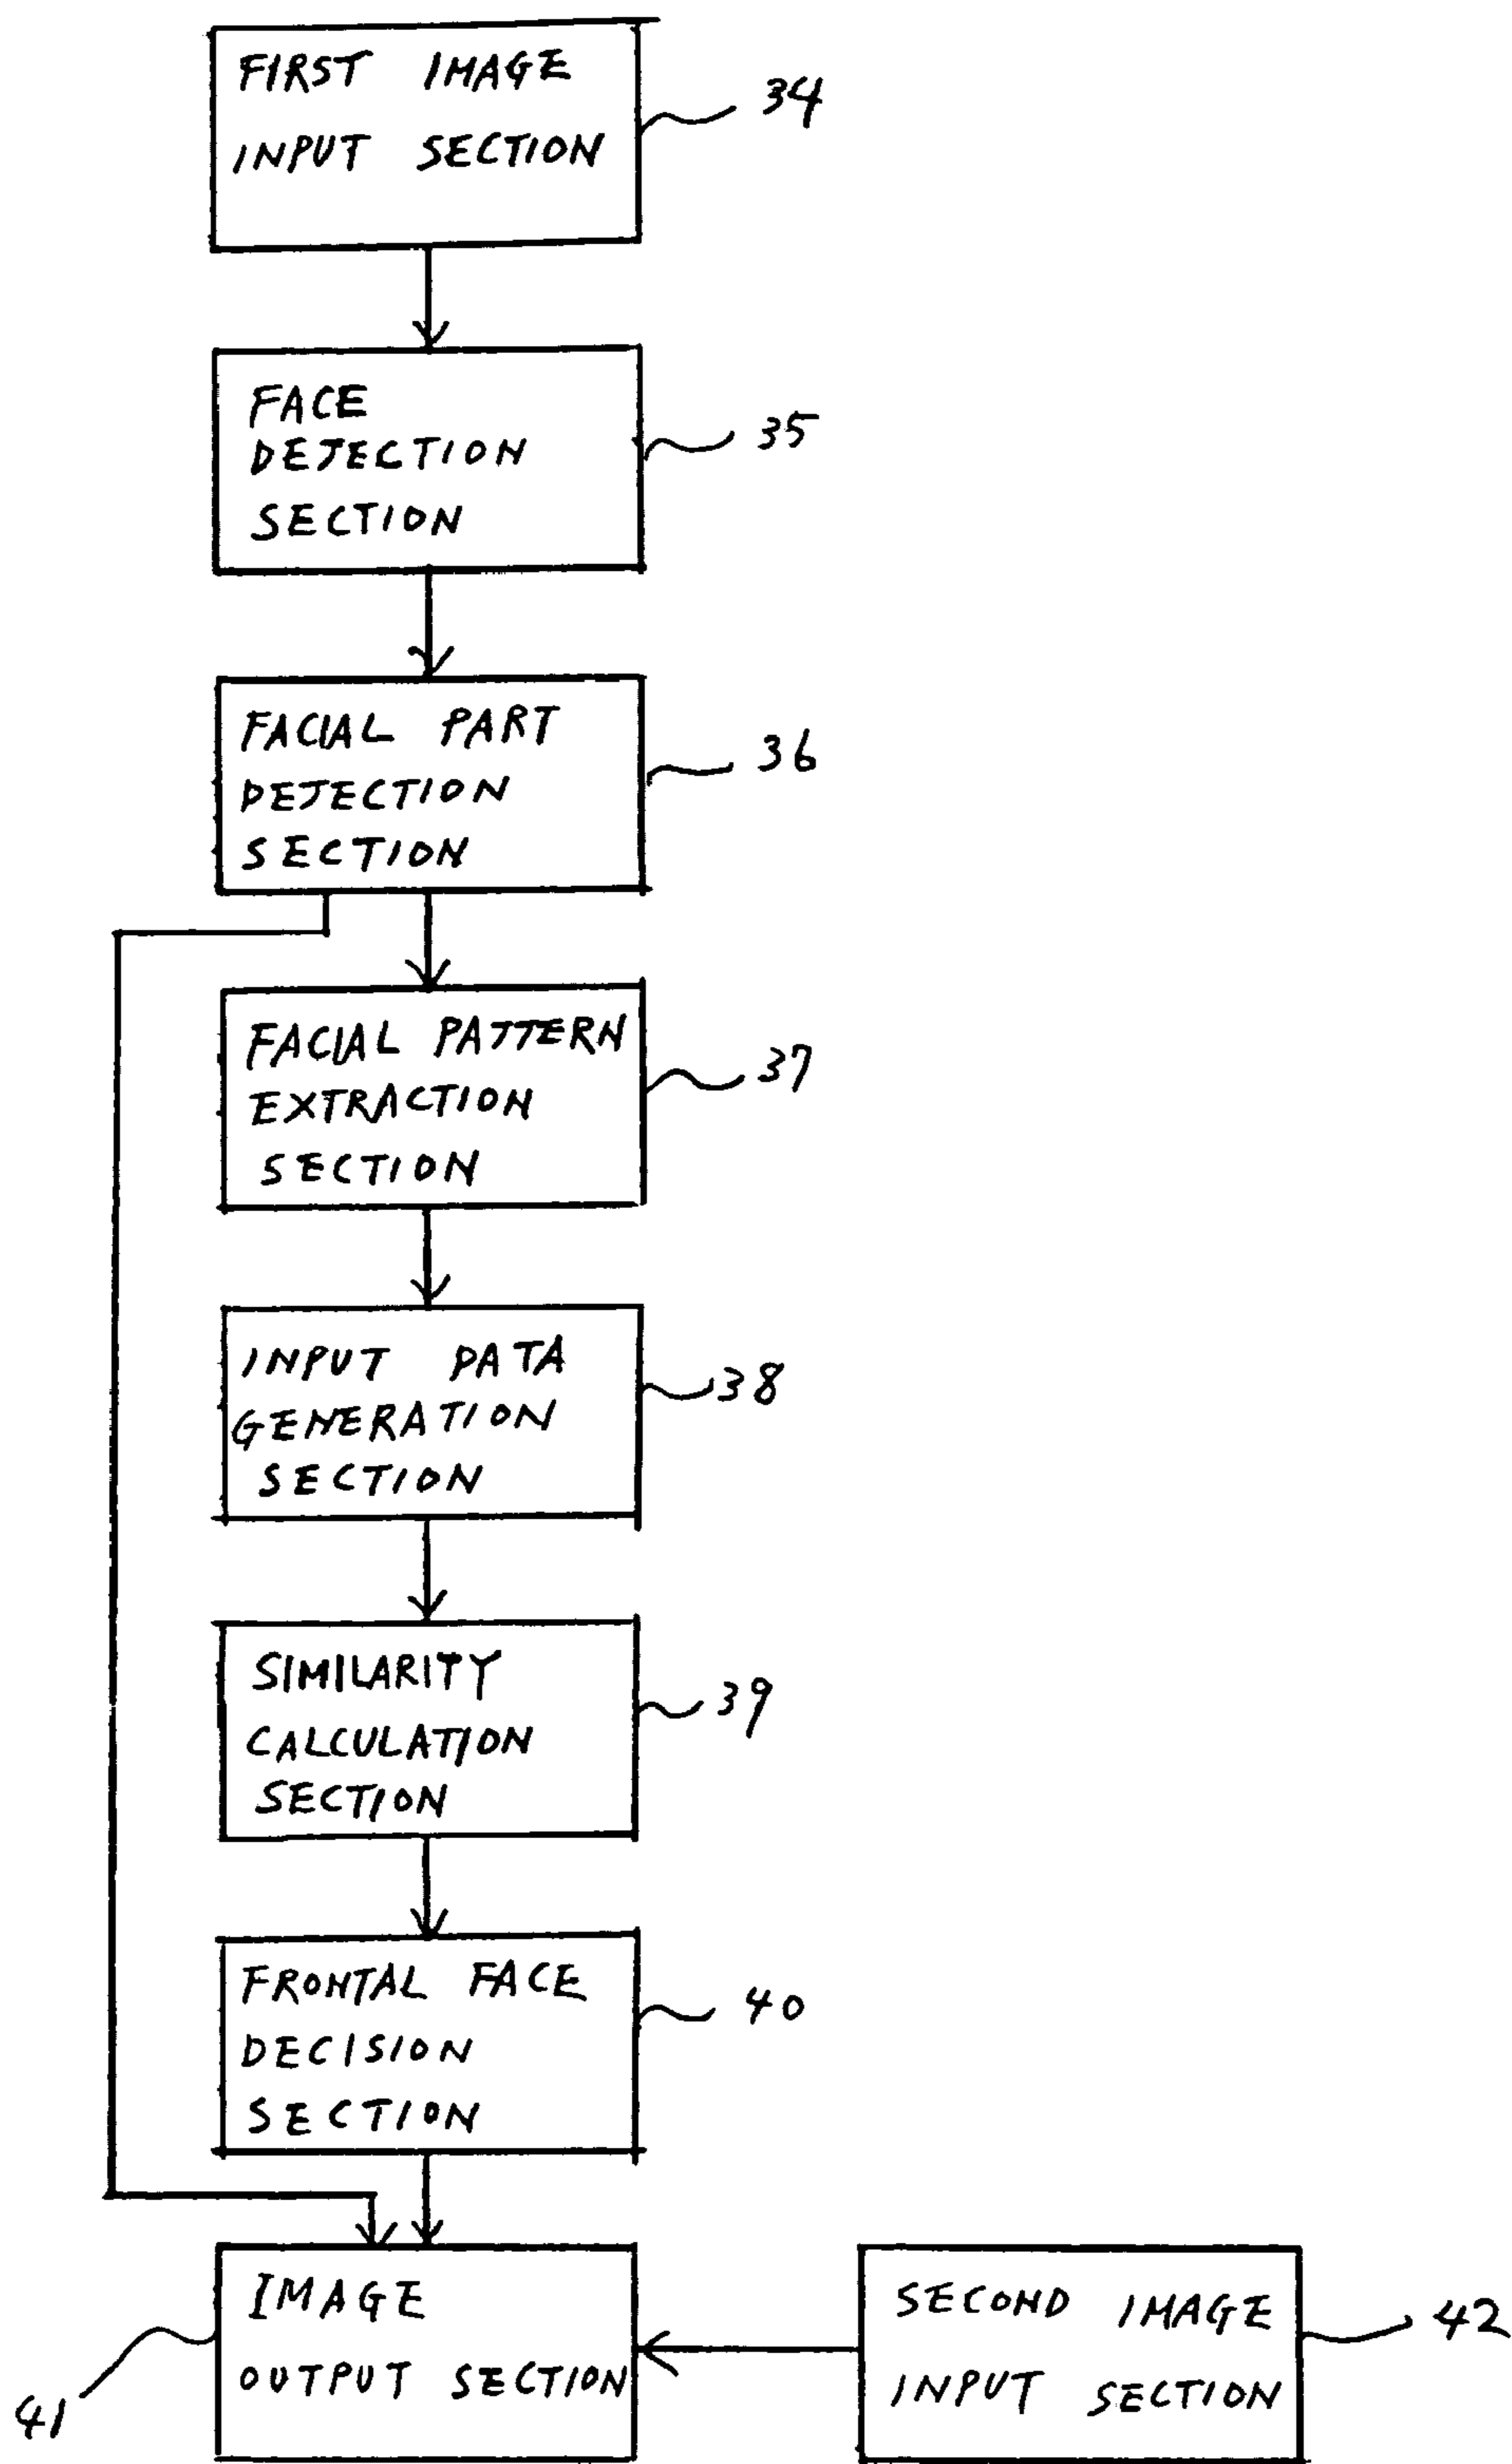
FIRST IMAGE INPUT SECTION
34

FACE DETECTION SECTION
35

FACIAL PART DETECTION SECTION
36

FACIAL PATTERN EXTRACTION SECTION
37

INPUT DATA GENERATION SECTION
38

SIMILARITY CALCULATION SECTION
39

FRONTAL FACE DECISION SECTION
40

IMAGE OUTPUT SECTION
41

SECOND IMAGE INPUT SECTION
42